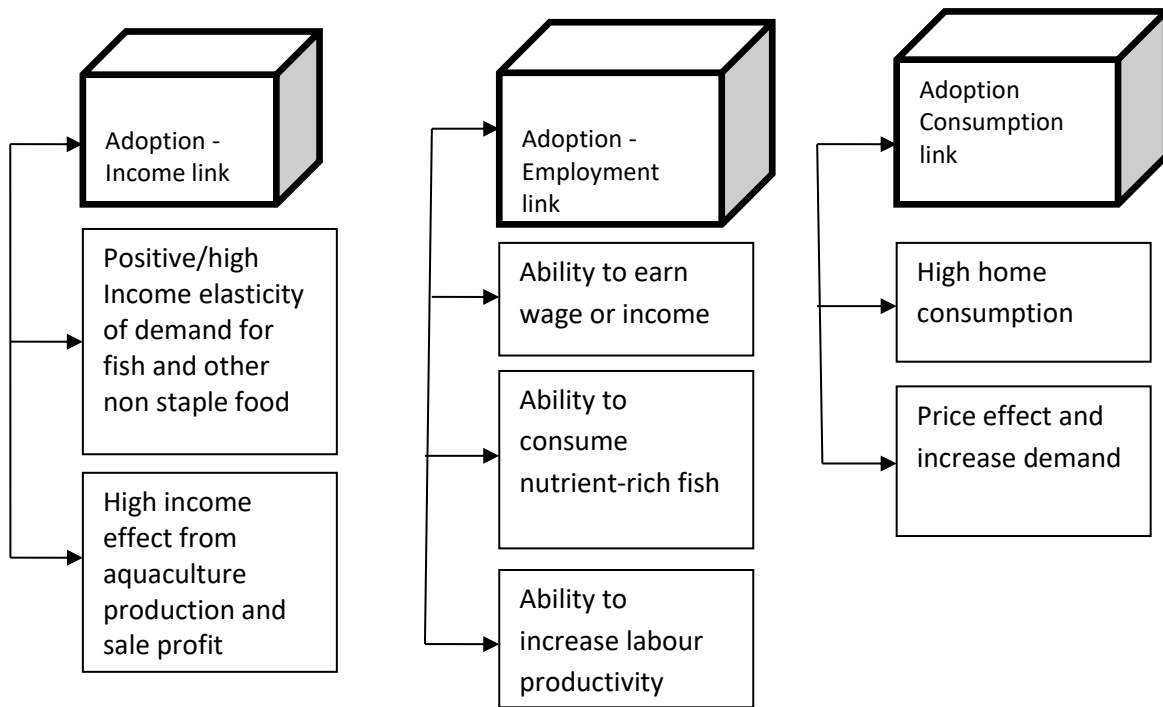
Adoption - Income link

Positive/high Income elasticity of demand for fish and other non staple food

High income effect from aquaculture production and sale profit

Adoption - Employment link

Ability to earn wage or income

Ability to consume nutrient-rich fish

Ability to increase labour productivity

Adoption Consumption link

High home consumption

Price effect and increase demand